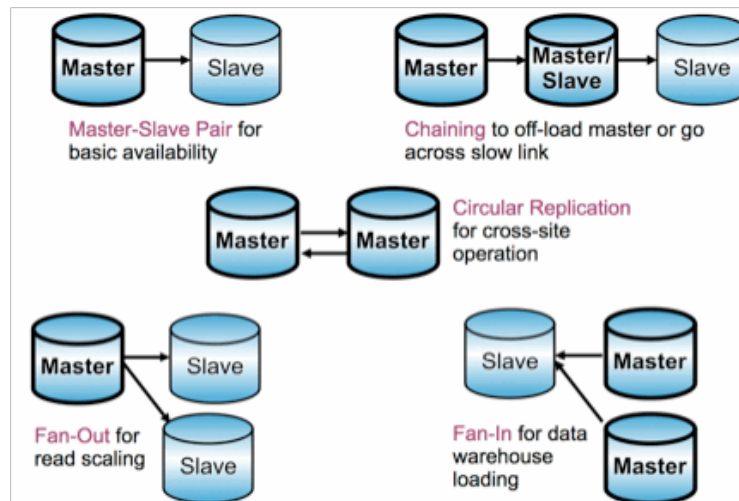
Master

Slave

Master-Slave Pair for basic availability

Master

Master/ Slave

Slave

Chaining to off-load master or go across slow link

Master

Master

Circular Replication for cross-site operation

Master

Slave

Slave

Fan-Out for read scaling

Slave

Master

Master

Fan-In for data warehouse loading